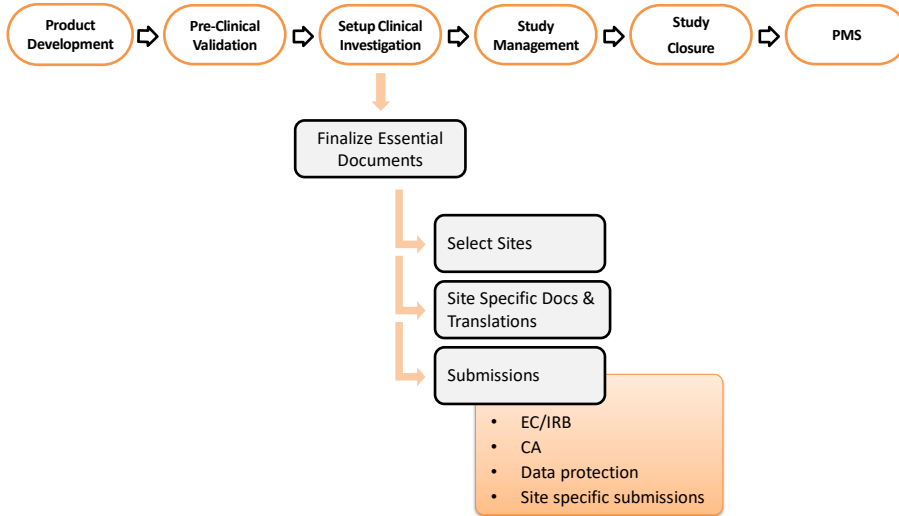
Product Development

Pre-Clinical Validation

Setup Clinical Investigation

Study Management

Study Closure

PMS

Finalize Essential Documents

Select Sites

Site Specific Docs & Translations

Submissions

- EC/IRB
- CA
- Data protection
- Site specific submissions